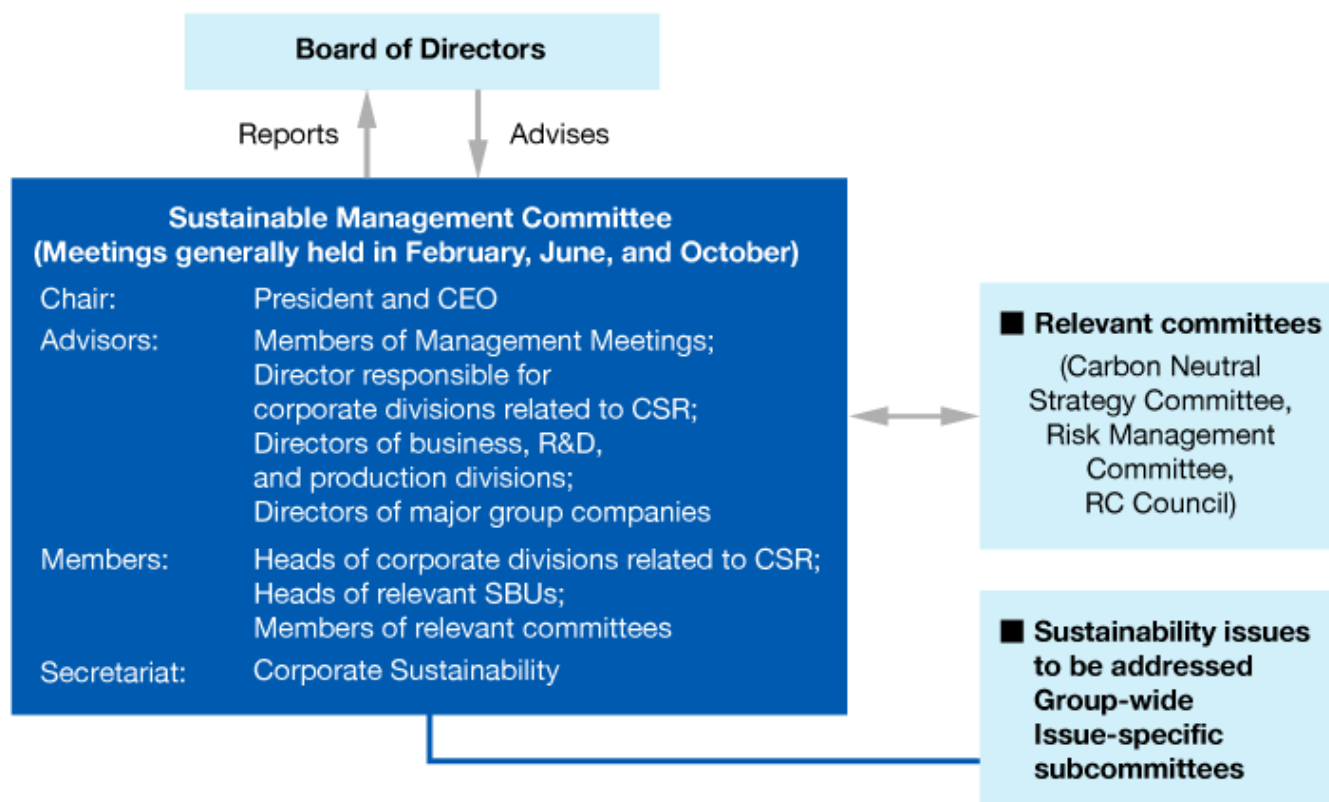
Board of Directors

Reports

Advises

Sustainable Management Committee
(Meetings generally held in February, June, and October)

| | |
|---|---|
| Chair: | President and CEO |
| Advisors: | Members of Management Meetings; Director responsible for corporate divisions related to CSR; Directors of business, R&D, and production divisions; Directors of major group companies |
| Members: | Heads of corporate divisions related to CSR; Heads of relevant SBUs; Members of relevant committees |
| Secretariat: | Corporate Sustainability |

■ Relevant committees
(Carbon Neutral Strategy Committee, Risk Management Committee, RC Council)

■ Sustainability issues to be addressed Group-wide Issue-specific subcommittees